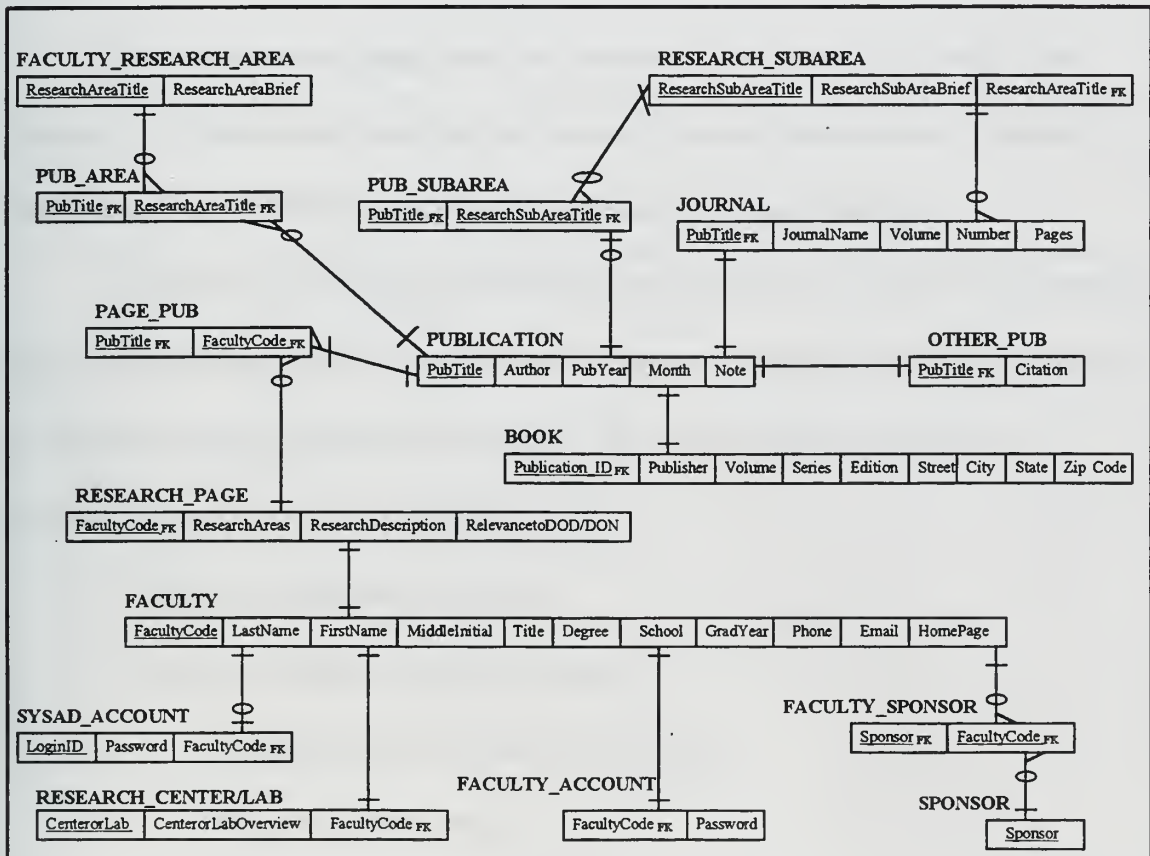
FACULTY_RESEARCH_AREA

| ResearchAreaTitle | ResearchAreaBrief |
|---|---|

RESEARCH_SUBAREA

| ResearchSubAreaTitle | ResearchSubAreaBrief | ResearchAreaTitle FK |
|---|---|---|

PUB_AREA

| PubTitle FK | ResearchAreaTitle FK |
|---|---|

PUB_SUBAREA

| PubTitle FK | ResearchSubAreaTitle FK |
|---|---|

JOURNAL

| PubTitle FK | JournalName | Volume | Number | Pages |
|---|---|---|---|---|

PAGE_PUB

| PubTitle FK | FacultyCode FK |
|---|---|

PUBLICATION

| PubTitle | Author | PubYear | Month | Note |
|---|---|---|---|---|

OTHER_PUB

| PubTitle FK | Citation |
|---|---|

BOOK

| Publication_ID FK | Publisher | Volume | Series | Edition | Street | City | State | Zip Code |
|---|---|---|---|---|---|---|---|---|

RESEARCH_PAGE

| FacultyCode FK | ResearchAreas | ResearchDescription | RelevancetoDOD/DON |
|---|---|---|---|

FACULTY

| FacultyCode | LastName | FirstName | MiddleInitial | Title | Degree | School | GradYear | Phone | Email | HomePage |
|---|---|---|---|---|---|---|---|---|---|---|

SYSAD_ACCOUNT

| LoginID | Password | FacultyCode FK |
|---|---|---|

FACULTY_SPONSOR

| Sponsor FK | FacultyCode FK |
|---|---|

FACULTY_ACCOUNT

| FacultyCode FK | Password |
|---|---|

RESEARCH_CENTER/LAB

| CenterorLab | CenterorLabOverview | FacultyCode FK |
|---|---|---|

SPONSOR

| Sponsor |
|---|